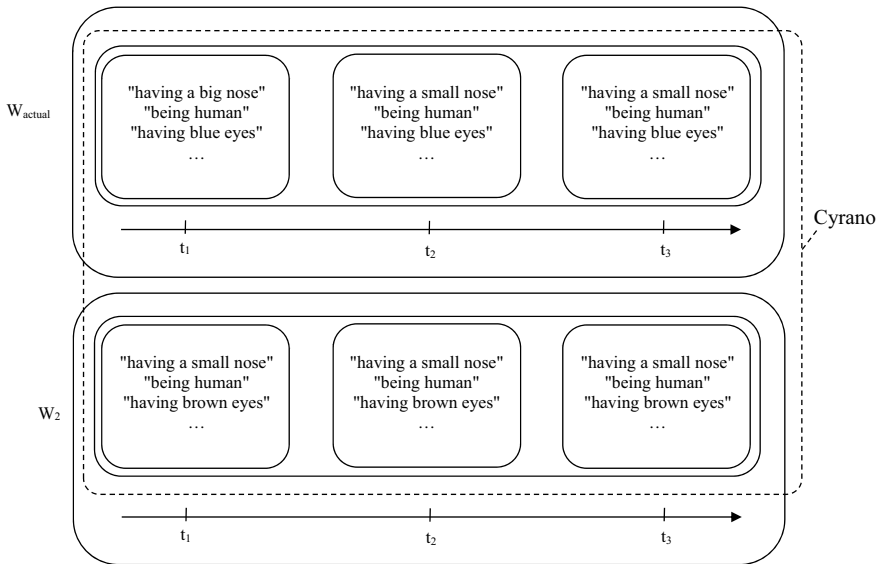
$W_{actual}$

"having a big nose"
"being human"
"having blue eyes"
…

"having a small nose"
"being human"
"having blue eyes"
…

"having a small nose"
"being human"
"having blue eyes"
…

$t_1$ $t_2$ $t_3$

Cyrano

$W_2$

"having a small nose"
"being human"
"having brown eyes"
…

"having a small nose"
"being human"
"having brown eyes"
…

"having a small nose"
"being human"
"having brown eyes"
…

$t_1$ $t_2$ $t_3$